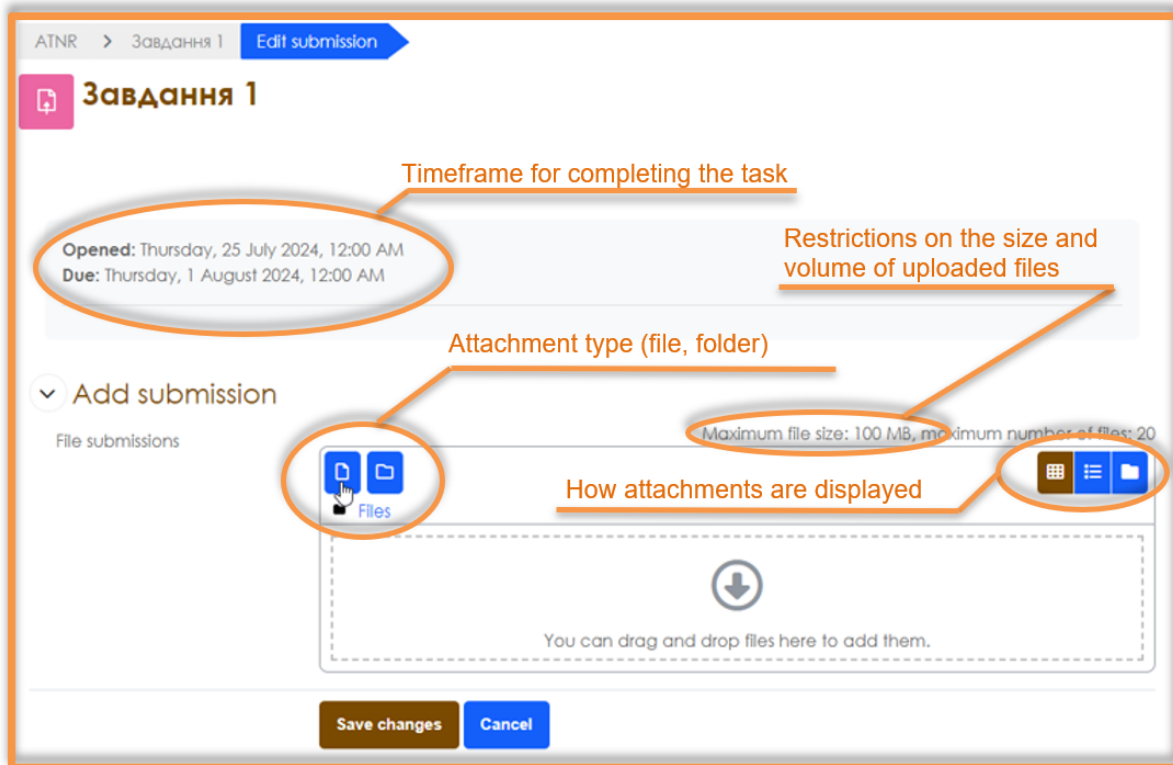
ATNR > Завдання 1 Edit submission

Завдання 1

Timeframe for completing the task

Opened: Thursday, 25 July 2024, 12:00 AM
Due: Thursday, 1 August 2024, 12:00 AM

Restrictions on the size and volume of uploaded files

Attachment type (file, folder)

Add submission

File submissions

Maximum file size: 100 MB, maximum number of files: 20

How attachments are displayed

Files

You can drag and drop files here to add them.

Save changes Cancel